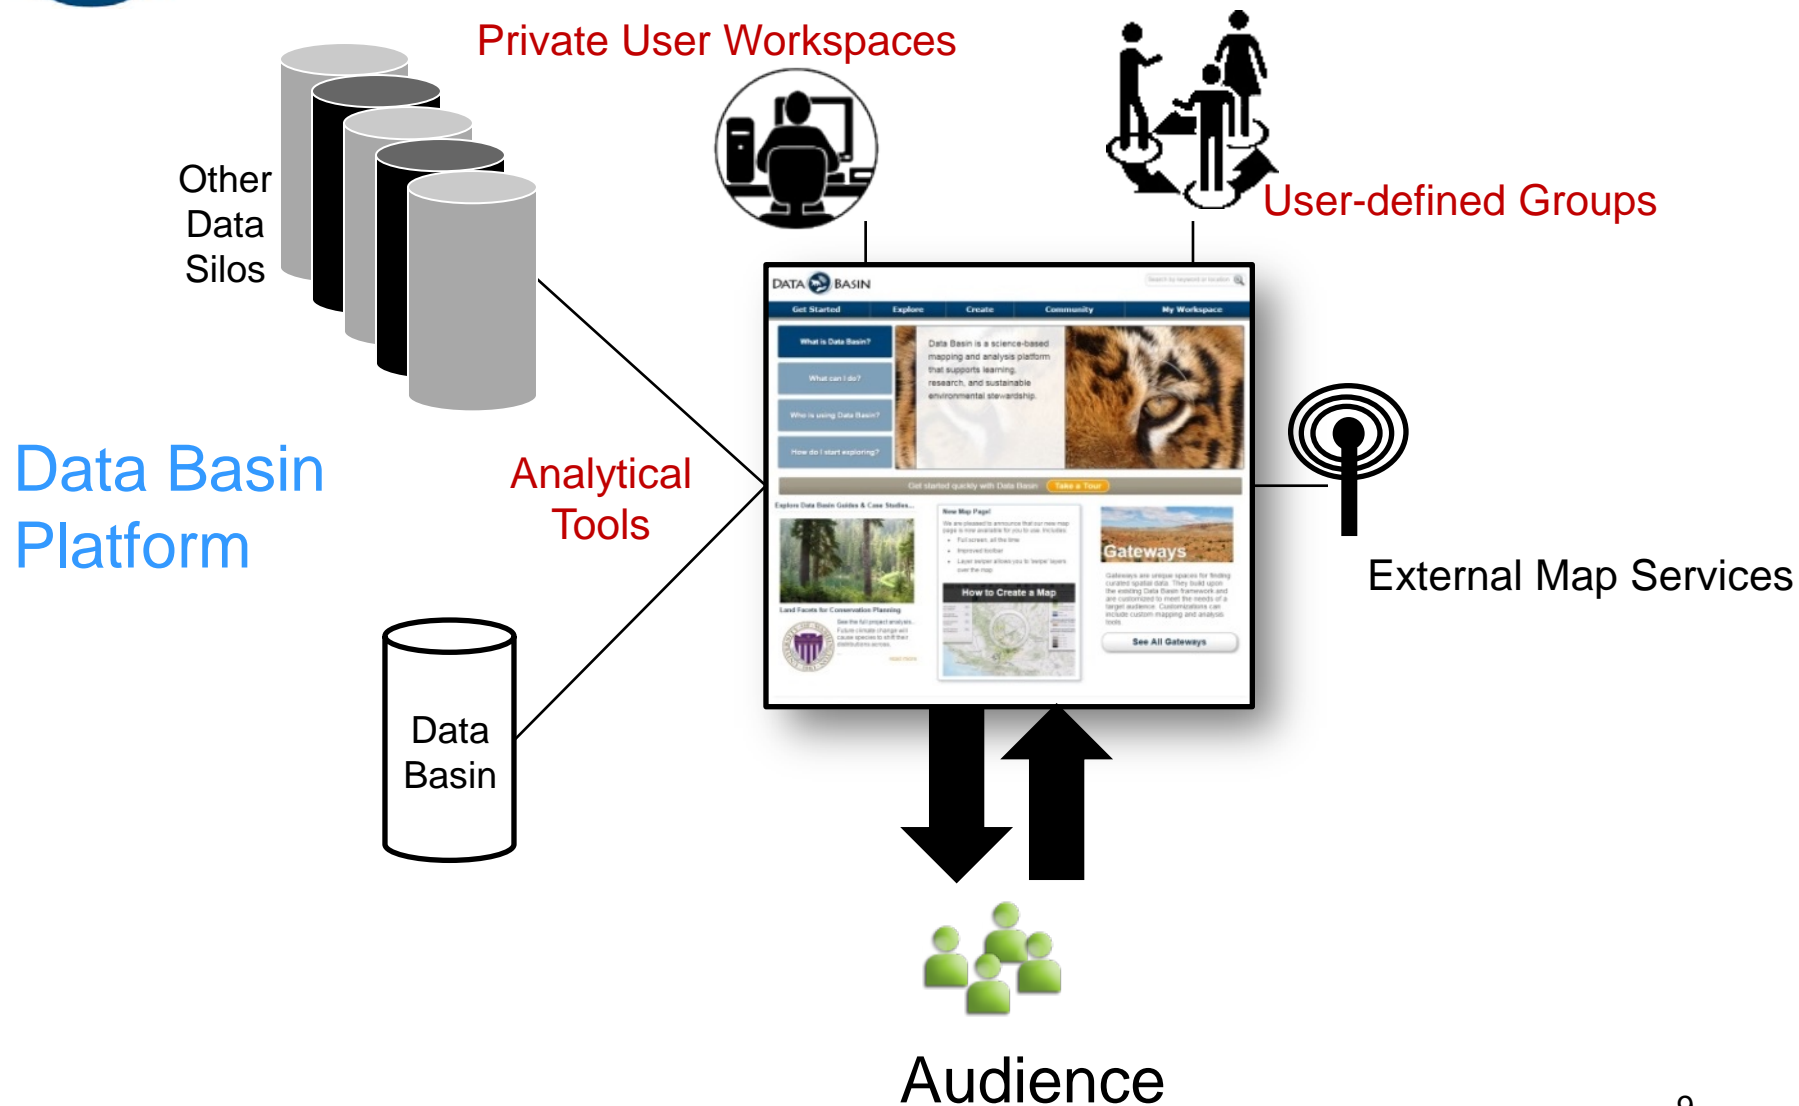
Private User Workspaces

User-defined Groups

Other Data Silos

Data Basin Platform

Analytical Tools

DATA BASIN

Get Started Explore Create Community My Workspace

What is Data Basin?

What can I do?

Who is using Data Basin?

How do I start exploring?

Data Basin is a science-based mapping and analysis platform that supports learning, research, and sustainable environmental stewardship.

Get started quickly with Data Basin Take a Tour

Explore Data Basin Guides & Case Studies...

Land Facets for Conservation Planning

New Map Page!

How to Create a Map

Gateways

See All Gateways

External Map Services

Data Basin

Audience

9